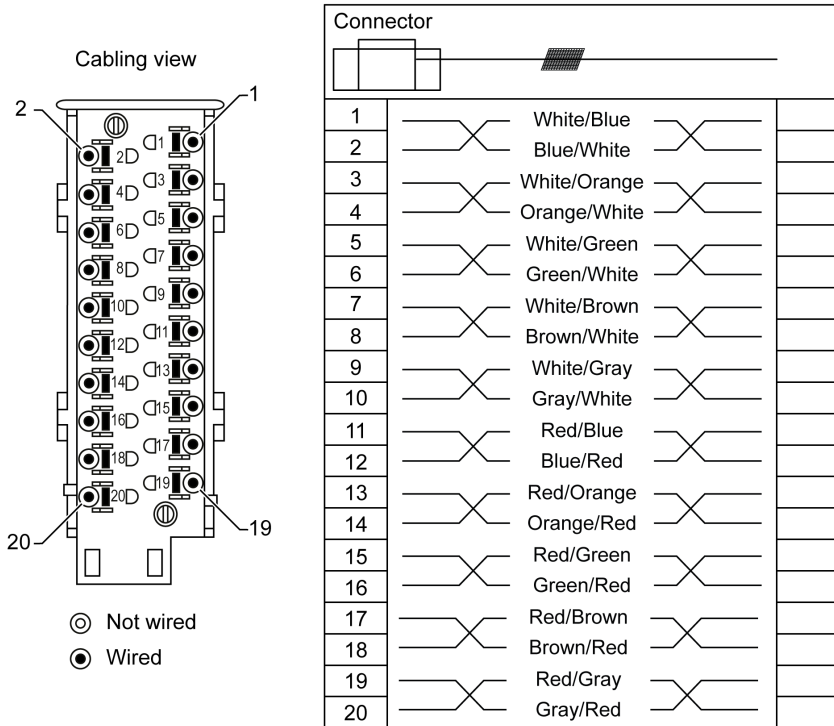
Cabling view

2
1
1
2
3
4
5
6
7
8
9
10
11
12
13
14
15
16
17
18
19
20
20
19

◎ Not wired
◉ Wired

Connector

| | |
|---|---|
| 1 | White/Blue |
| 2 | Blue/White |
| 3 | White/Orange |
| 4 | Orange/White |
| 5 | White/Green |
| 6 | Green/White |
| 7 | White/Brown |
| 8 | Brown/White |
| 9 | White/Gray |
| 10 | Gray/White |
| 11 | Red/Blue |
| 12 | Blue/Red |
| 13 | Red/Orange |
| 14 | Orange/Red |
| 15 | Red/Green |
| 16 | Green/Red |
| 17 | Red/Brown |
| 18 | Brown/Red |
| 19 | Red/Gray |
| 20 | Gray/Red |